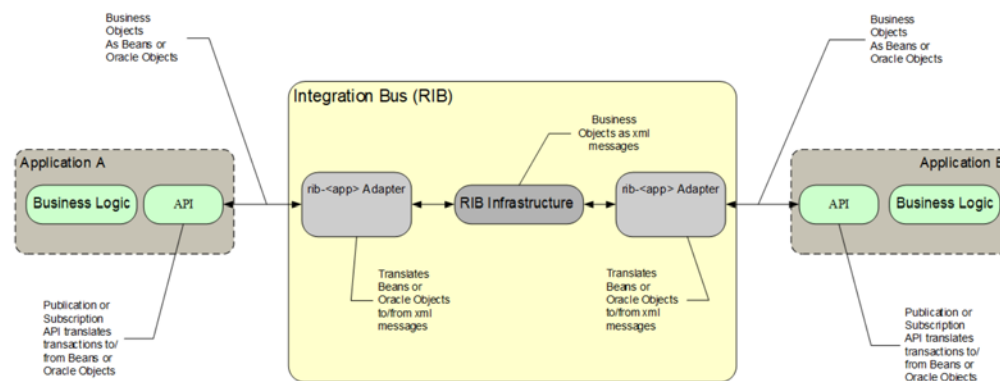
Business Objects As Beans or Oracle Objects

Business Objects As Beans or Oracle Objects

Integration Bus (RIB)

Business Objects as xml messages

Application A

Business Logic

API

rib-<app> Adapter

RIB Infrastructure

rib-<app> Adapter

Application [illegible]

API

Business Logic

Translates Beans or Oracle Objects to/from xml messages

Translates Beans or Oracle Objects to/from xml messages

Publication or Subscription API translates transactions to/ from Beans or Oracle Objects

Publication or Subscription API translates transactions to/ from Beans or Oracle Objects